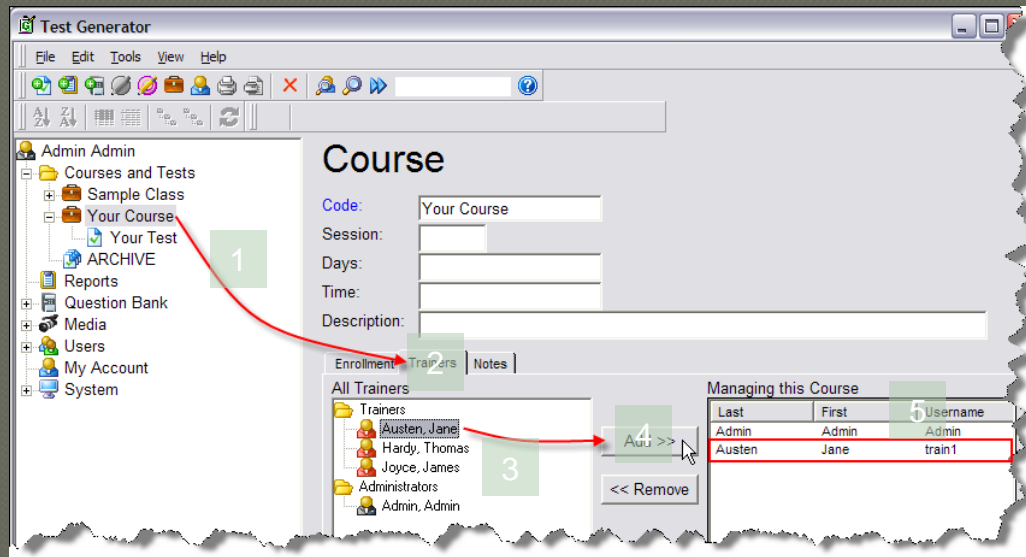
Test Generator

File Edit Tools View Help

Admin Admin
Courses and Tests
Sample Class
Your Course
Your Test
ARCHIVE
Reports
Question Bank
Media
Users
My Account
System

Course

Code: Your Course
Session:
Days:
Time:
Description:

Enrollment Trainers Notes

All Trainers
Trainers
Austen, Jane
Hardy, Thomas
Joyce, James
Administrators
Admin, Admin

Add >>
<< Remove

Managing this Course

| Last | First | Username |
|---|---|---|
| Admin | Admin | Admin |
| Austen | Jane | train1 |

1
2
3
4
5